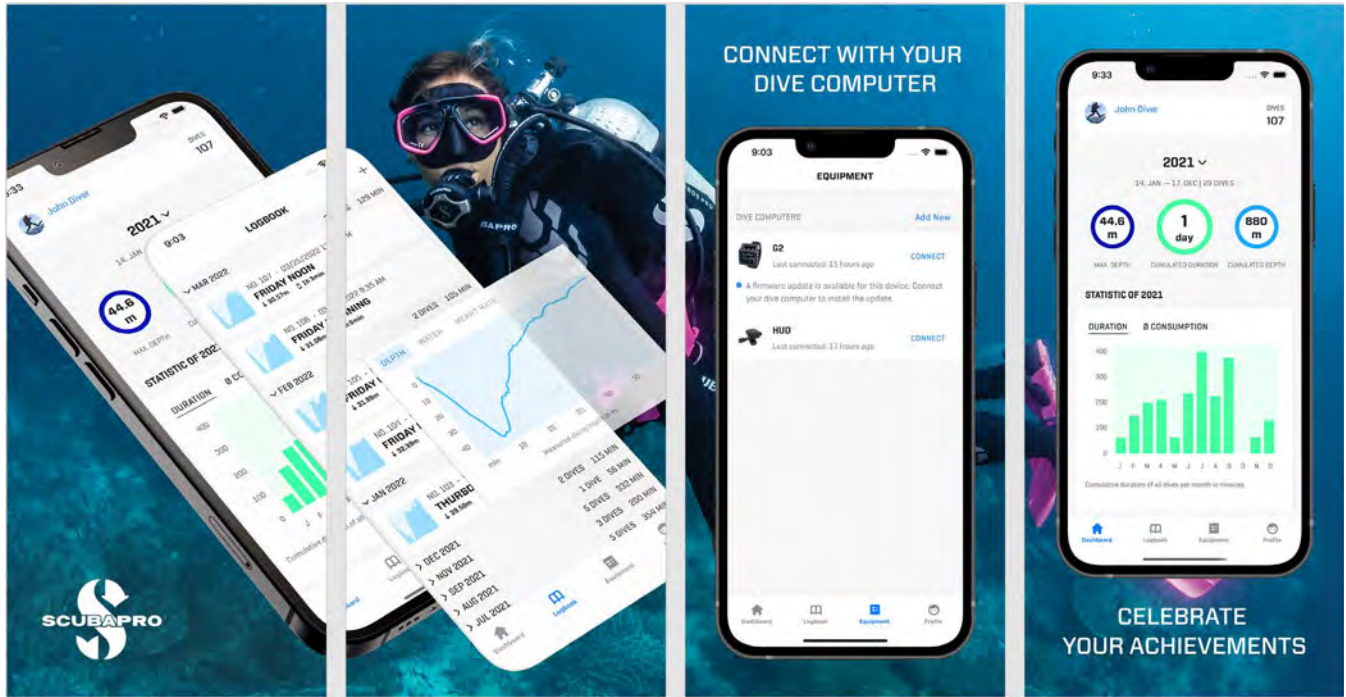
:33
John Diver
DIVES
107
2021
14. JAN
44.6 m
MAX. DEPTH
STATISTIC OF 2021
DURATION
400
300
200
100
0
Cumulative duration
SCUBAPRO

9:03
LOGBOOK
MAR 2022
NO. 107 · 09/03/2022
FRIDAY NOON
NO. 106
FRIDAY
FEB 2022
FRIDAY
NO. 101
FRIDAY
JAN 2022
NO. 101
THURSD
DEC 2021
NOV 2021
SEP 2021
AUG 2021
JUL 2021
Dashboard
Logbook
Equipment
2 DIVES 105 MIN
2 DIVES 115 MIN
5 DIVES 232 MIN
3 DIVES 125 MIN
5 DIVES 354 MIN
DEPTH
WATER
HEART RATE
SCUBAPRO

CONNECT WITH YOUR DIVE COMPUTER
9:03
EQUIPMENT
DIVE COMPUTERS
Add New
G2
Last connected: 15 hours ago
CONNECT
A firmware update is available for this device. Connect your dive computer to install the update.
HUD
Last connected: 17 hours ago
CONNECT
Dashboard
Logbook
Equipment
Profile

9:33
John Diver
DIVES
107
2021
14. JAN — 17. DEC | 29 DIVES
44.6 m
MAX. DEPTH
1 day
CUMULATED DURATION
880 m
CUMULATED DEPTH
STATISTIC OF 2021
DURATION
Ø CONSUMPTION
400
300
200
100
0
J F M A M J J A S O N D
Cumulative duration of all dives per month in minutes
Dashboard
Logbook
Equipment
Profile
CELEBRATE YOUR ACHIEVEMENTS